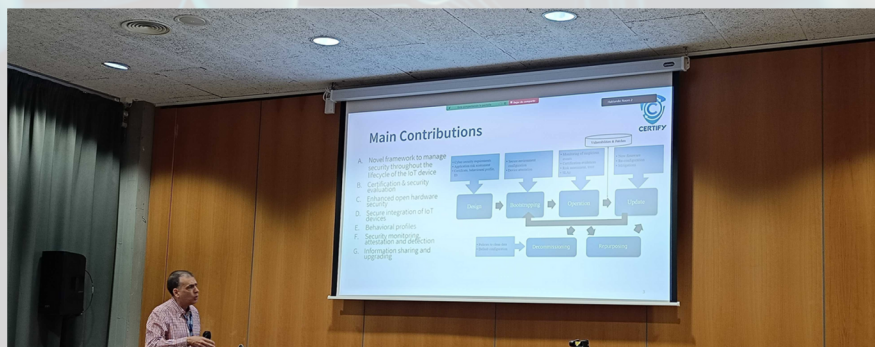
Main Contributions

CERTIFY

A. Novel framework to manage security throughout the lifecycle of the IoT device
B. Certification & security evaluation
C. Enhanced open hardware security
D. Secure integration of IoT devices
E. Behavioral profiles
F. Security monitoring, attestation and detection
G. Information sharing and upgrading

Design
Bootstrapping
Operation
Update
Decommissioning
Repurposing
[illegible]